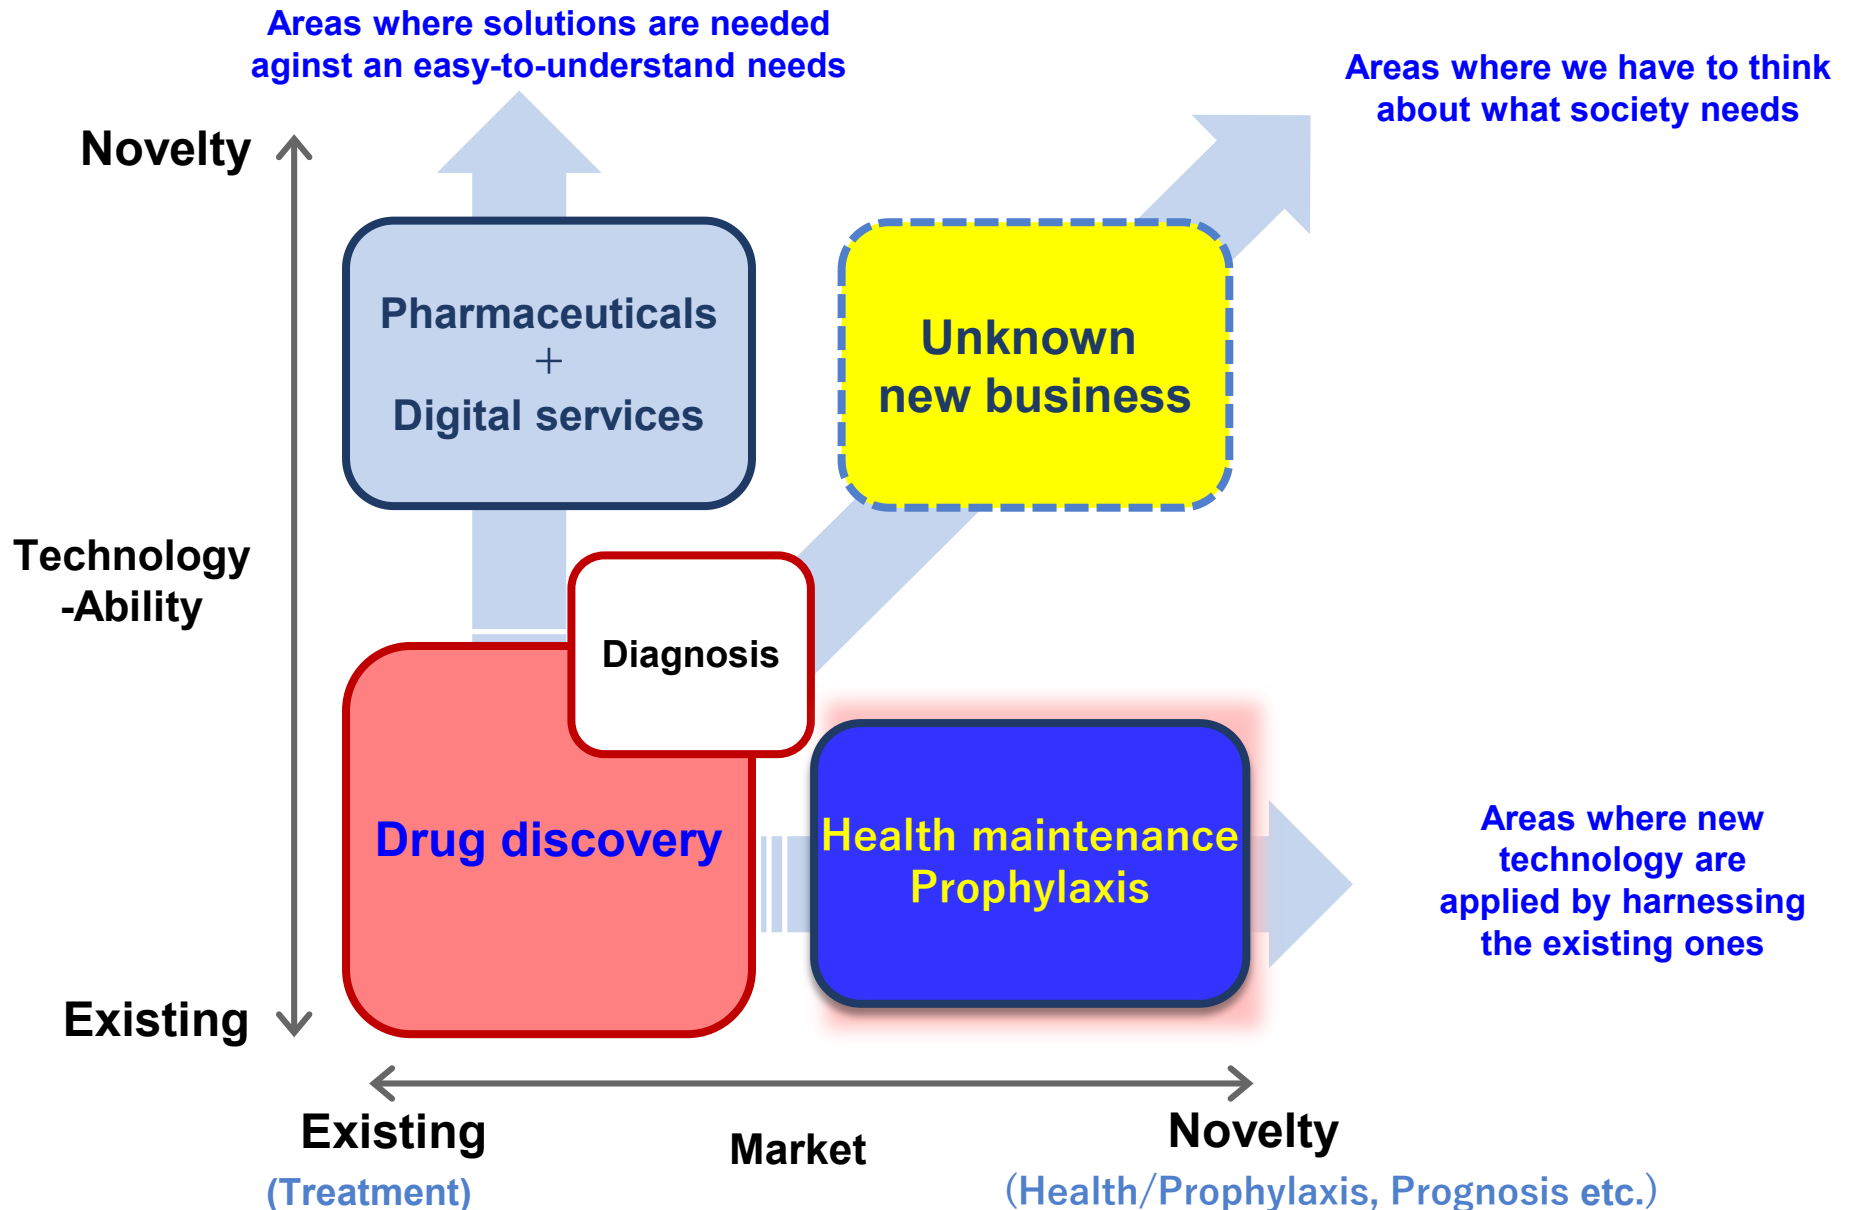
Areas where solutions are needed aginst an easy-to-understand needs

Areas where we have to think about what society needs

Novelty

Technology -Ability

Existing

Pharmaceuticals + Digital services

Unknown new business

Diagnosis

Drug discovery

Health maintenance Prophylaxis

Areas where new technology are applied by harnessing the existing ones

Existing
(Treatment)

Market

Novelty
(Health/Prophylaxis, Prognosis etc.)